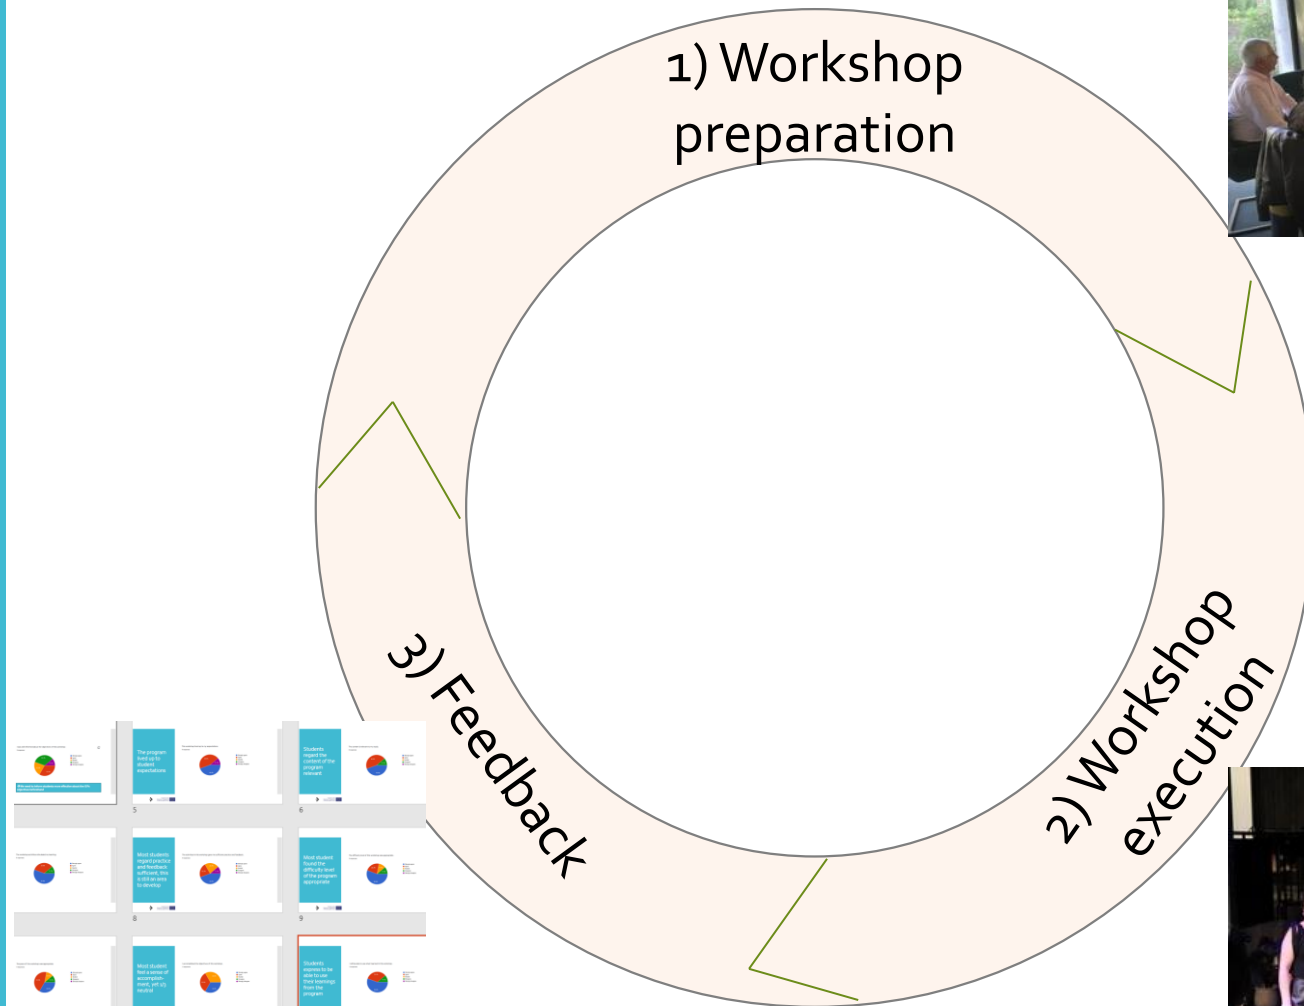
1) Workshop preparation

2) Workshop execution

3) Feedback

The program lived up to student expectations

5

Students regard the content of the program relevant

6

Most students regard practice and feedback sufficient, this is still an area to develop

8

Most student found the difficulty level of the program appropriate

9

Most student feel a sense of accomplishment, yet 1/3 neutral

Students express to be able to use their learnings from the program